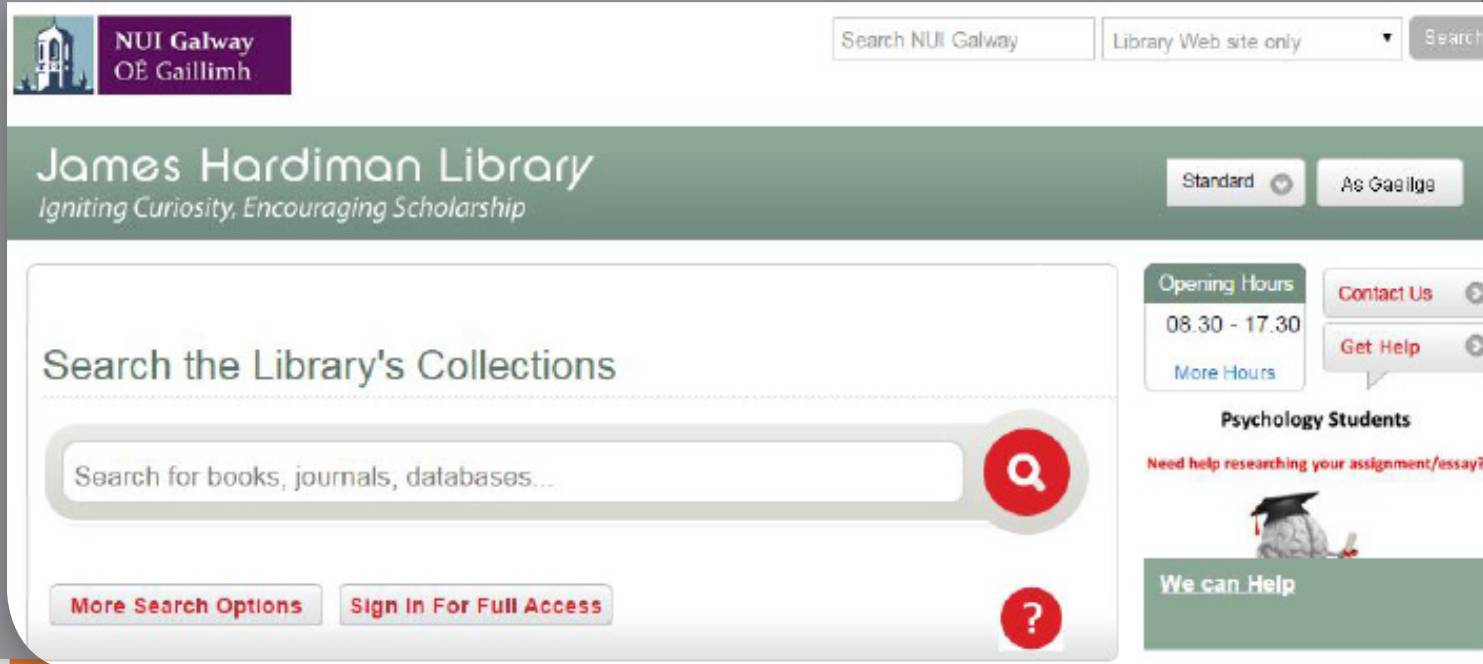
NUI Galway
OÉ Gaillimh

Search NUI Galway

Library Web site only

Search

James Hardiman Library
Igniting Curiosity, Encouraging Scholarship

Standard

As Gaeilge

Search the Library's Collections

Search for books, journals, databases...

More Search Options

Sign In For Full Access

?

Opening Hours
08.30 - 17.30
More Hours

Contact Us

Get Help

Psychology Students

Need help researching your assignment/essay?

We can Help